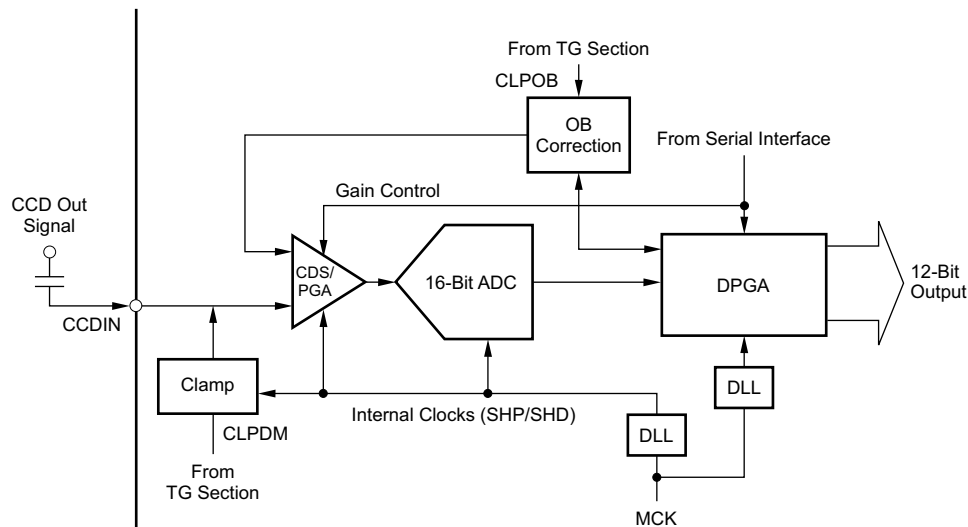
From TG Section

CLPOB

OB Correction

From Serial Interface

Gain Control

CCD Out Signal

CDS/ PGA

16-Bit ADC

DPGA

12-Bit Output

CCDIN

Clamp

DLL

Internal Clocks (SHP/SHD)

DLL

CLPDM

From TG Section

MCK